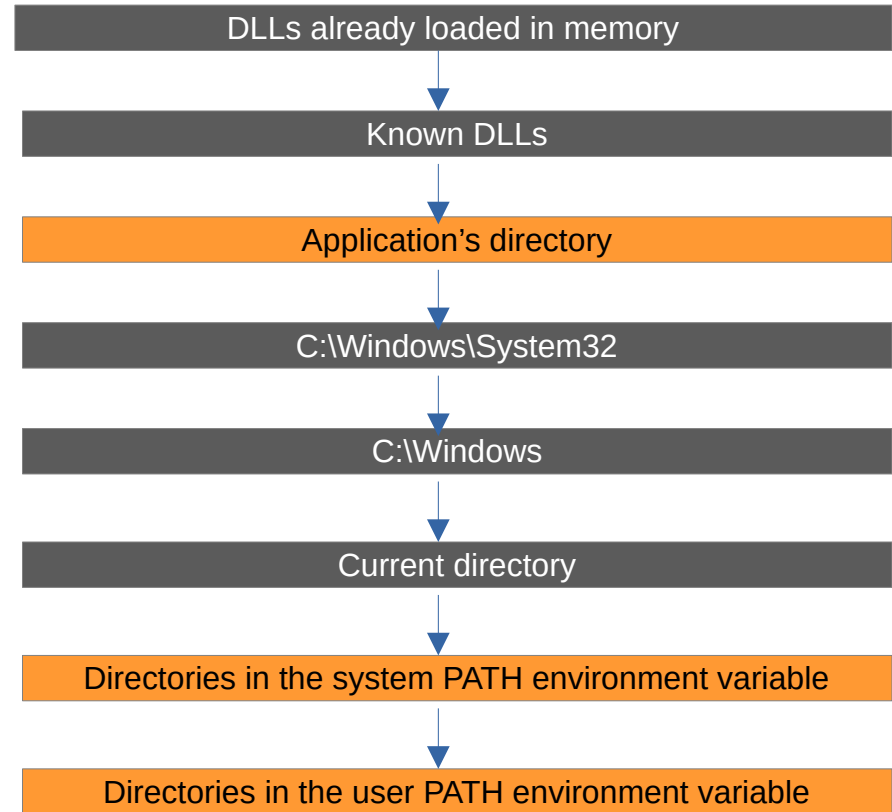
DLLs already loaded in memory

Known DLLs

Application’s directory

C:\Windows\System32

C:\Windows

Current directory

Directories in the system PATH environment variable

Directories in the user PATH environment variable